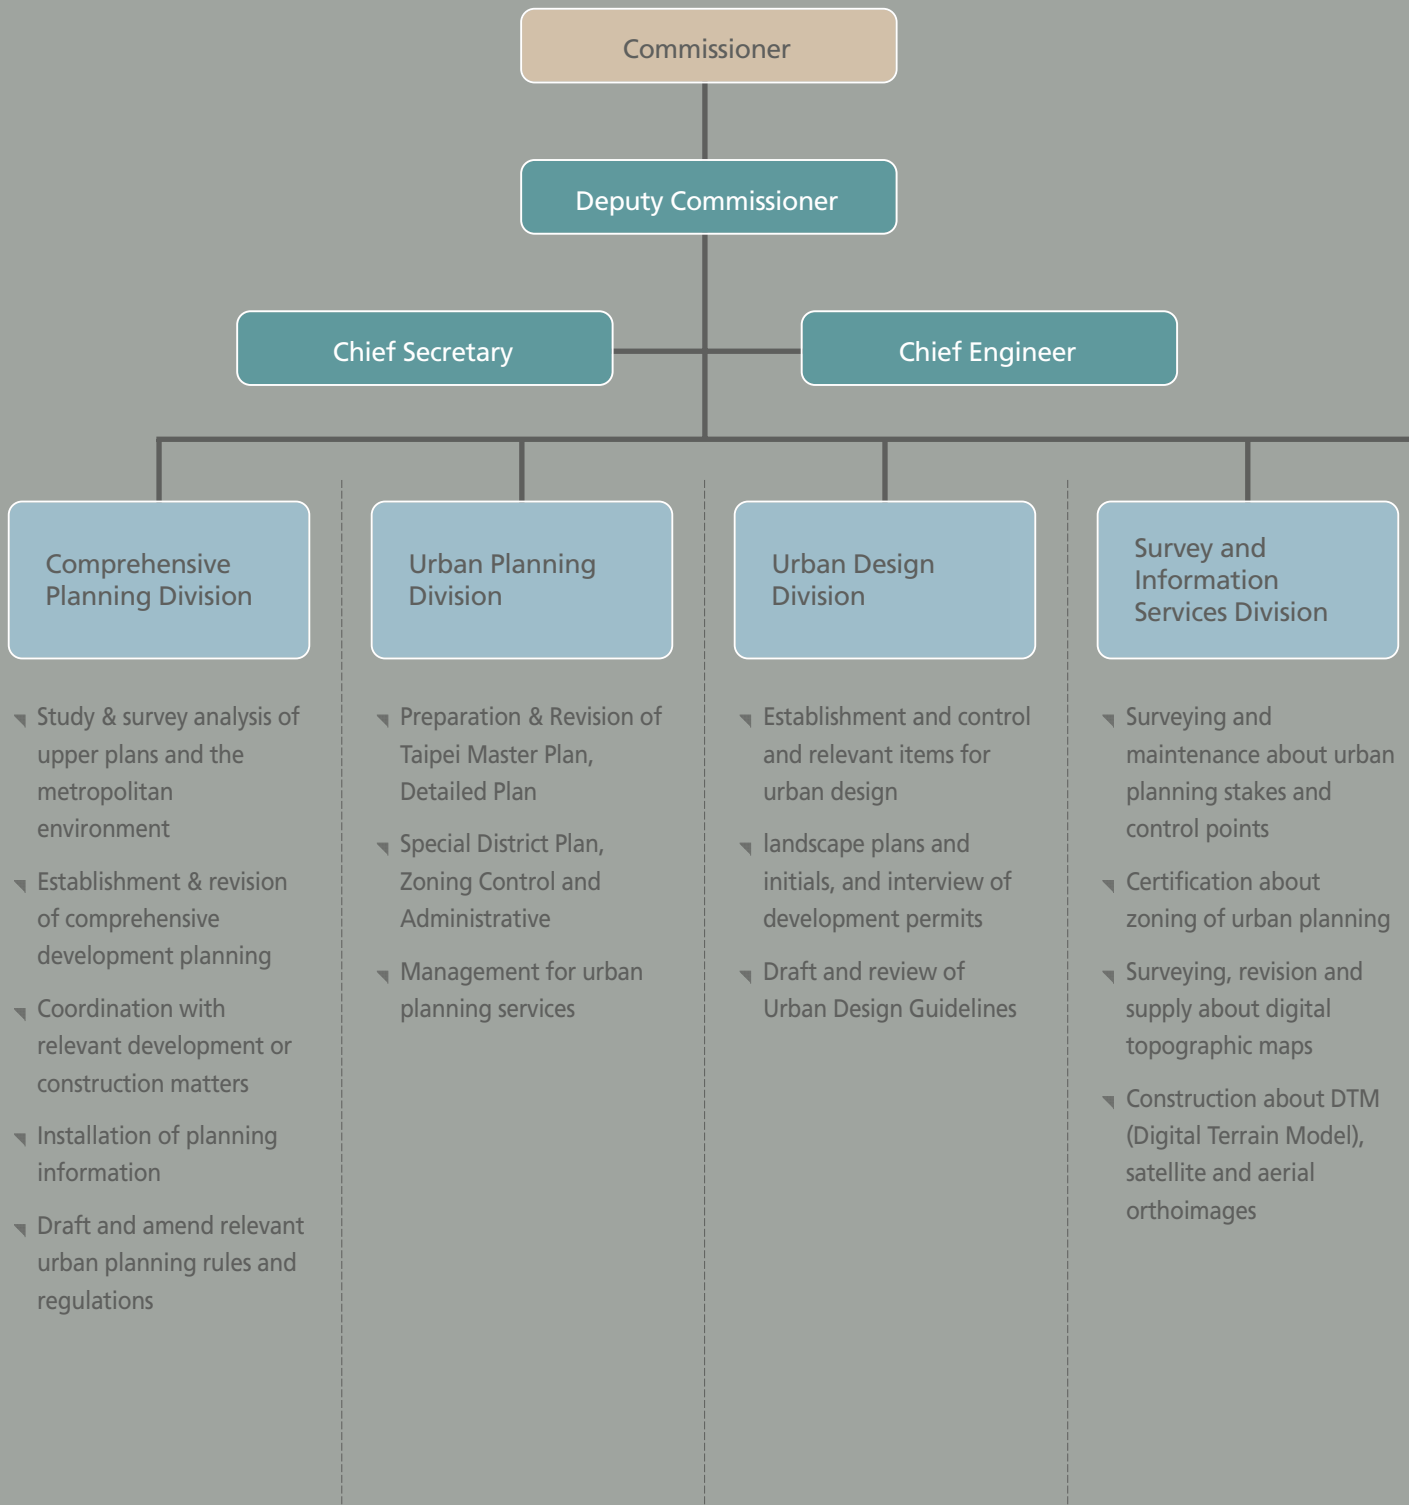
Commissioner

Deputy Commissioner

Chief Secretary

Chief Engineer

Comprehensive Planning Division

- Study & survey analysis of upper plans and the metropolitan environment
- Establishment & revision of comprehensive development planning
- Coordination with relevant development or construction matters
- Installation of planning information
- Draft and amend relevant urban planning rules and regulations

Urban Planning Division

- Preparation & Revision of Taipei Master Plan, Detailed Plan
- Special District Plan, Zoning Control and Administrative
- Management for urban planning services

Urban Design Division

- Establishment and control and relevant items for urban design
- landscape plans and initials, and interview of development permits
- Draft and review of Urban Design Guidelines

Survey and Information Services Division

- Surveying and maintenance about urban planning stakes and control points
- Certification about zoning of urban planning
- Surveying, revision and supply about digital topographic maps
- Construction about DTM (Digital Terrain Model), satellite and aerial orthoimages